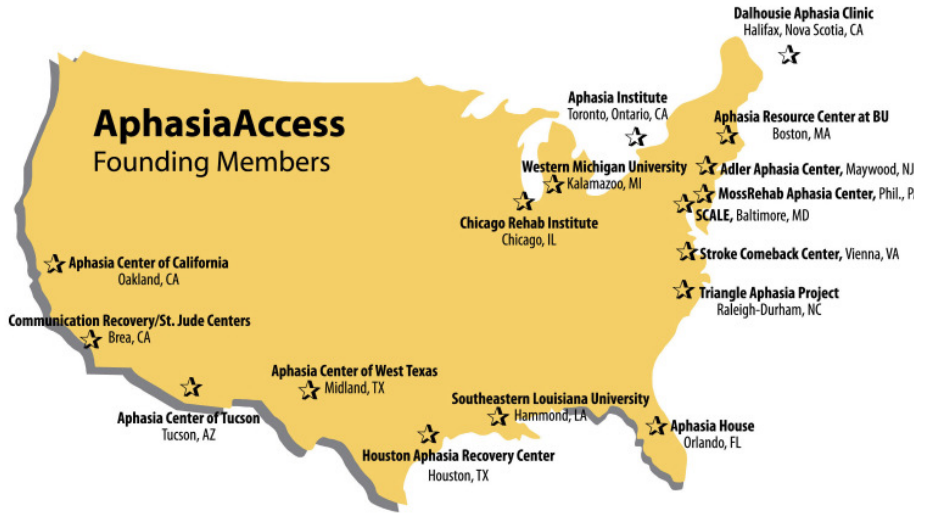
Dalhousie Aphasia Clinic
Halifax, Nova Scotia, CA

AphasiaAccess
Founding Members

Aphasia Institute
Toronto, Ontario, CA

Aphasia Resource Center at BU
Boston, MA

Western Michigan University
Kalamazoo, MI

Adler Aphasia Center, Maywood, NJ

MossRehab Aphasia Center, Phil., P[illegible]

SCALE, Baltimore, MD

Chicago Rehab Institute
Chicago, IL

Stroke Comeback Center, Vienna, VA

Aphasia Center of California
Oakland, CA

Triangle Aphasia Project
Raleigh-Durham, NC

Communication Recovery/St. Jude Centers
Brea, CA

Aphasia Center of West Texas
Midland, TX

Southeastern Louisiana University
Hammond, LA

Aphasia Center of Tucson
Tucson, AZ

Aphasia House
Orlando, FL

Houston Aphasia Recovery Center
Houston, TX